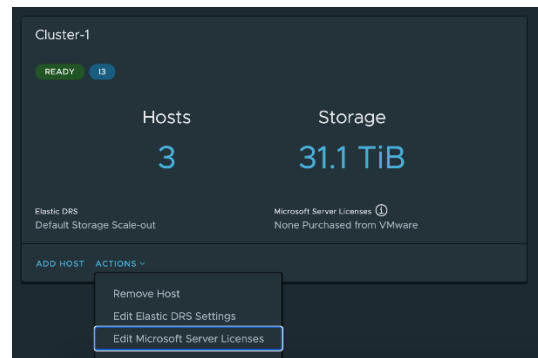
Cluster-1

READY I3

Hosts
3

Storage
31.1 TiB

Elastic DRS
Default Storage Scale-out

Microsoft Server Licenses ⓘ
None Purchased from VMware

ADD HOST ACTIONS

Remove Host
Edit Elastic DRS Settings
Edit Microsoft Server Licenses